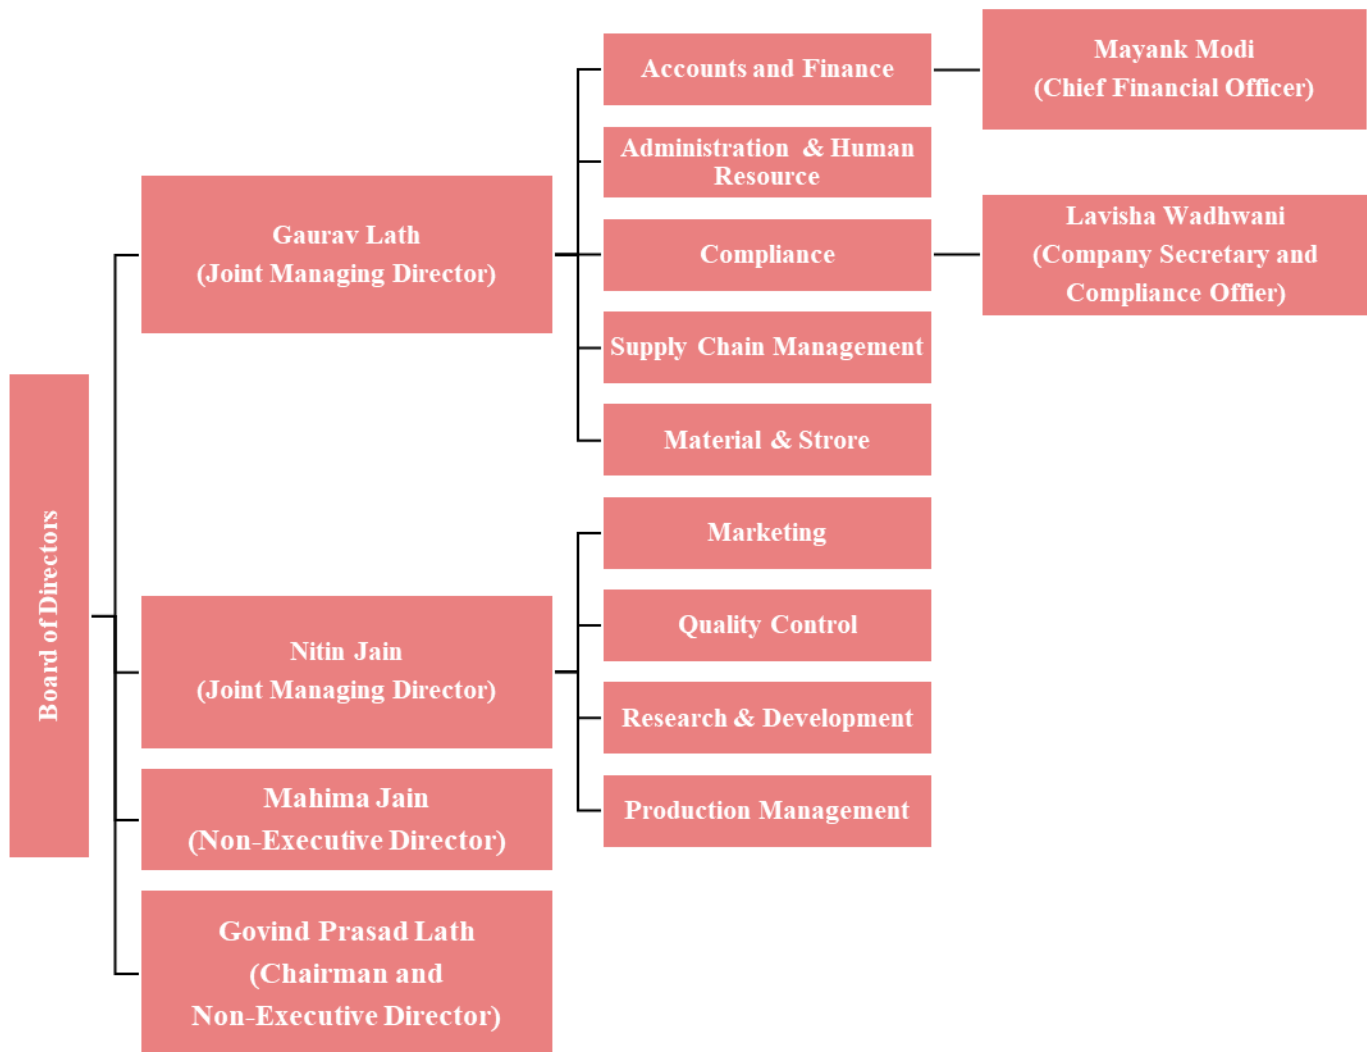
Board of Directors

Gaurav Lath
(Joint Managing Director)

Accounts and Finance

Mayank Modi
(Chief Financial Officer)

Administration & Human Resource

Compliance

Lavisha Wadhwani
(Company Secretary and Compliance Offier)

Supply Chain Management

Material & Strore

Nitin Jain
(Joint Managing Director)

Marketing

Quality Control

Research & Development

Production Management

Mahima Jain
(Non-Executive Director)

Govind Prasad Lath
(Chairman and Non-Executive Director)